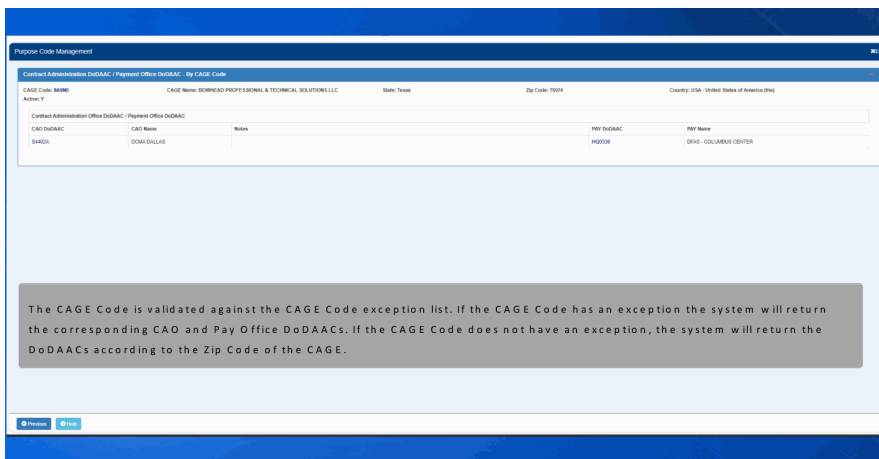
Purpose Code Management

Contract Administration DoDAAC / Payment Office DoDAAC - By CAGE Code

CAGE Code: 8A9M0
CAGE Name: BOWHEAD PROFESSIONAL & TECHNICAL SOLUTIONS LLC
State: Texas
Zip Code: 75074
Country: USA - United States of America (the)
Active: Y

Contract Administration Office DoDAAC / Payment Office DoDAAC

| CAO DoDAAC | CAO Name | Notes | PAY DoDAAC | PAY Name |
|---|---|---|---|---|
| S4402A | DCMA DALLAS | | HQ0338 | DFAS - COLUMBUS CENTER |

The CAGE Code is validated against the CAGE Code exception list. If the CAGE Code has an exception the system will return the corresponding CAO and Pay Office DoDAACs. If the CAGE Code does not have an exception, the system will return the DoDAACs according to the Zip Code of the CAGE.

Previous
Help